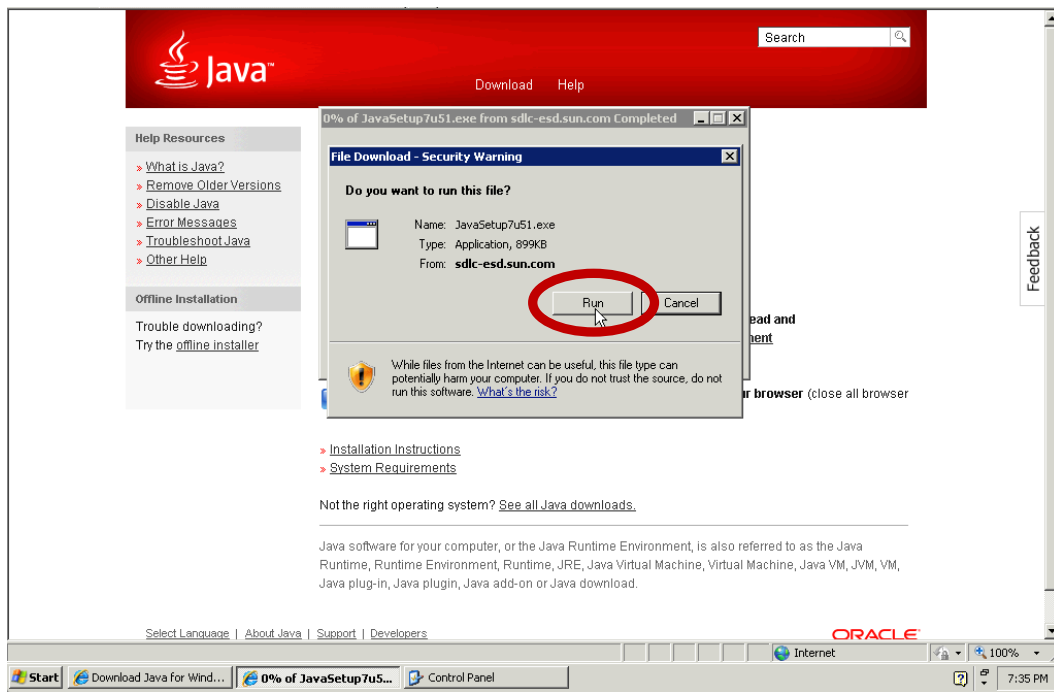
Java™

Search

Download Help

Help Resources

» What is Java?
» Remove Older Versions
» Disable Java
» Error Messages
» Troubleshoot Java
» Other Help

Offline Installation

Trouble downloading?
Try the offline installer

0% of JavaSetup7u51.exe from sdlc-esd.sun.com Completed

File Download - Security Warning

Do you want to run this file?

Name: JavaSetup7u51.exe
Type: Application, 899KB
From: sdlc-esd.sun.com

Run Cancel

While files from the Internet can be useful, this file type can potentially harm your computer. If you do not trust the source, do not run this software. What's the risk?

ead and
ment

r browser (close all browser

» Installation Instructions
» System Requirements

Not the right operating system? See all Java downloads.

Java software for your computer, or the Java Runtime Environment, is also referred to as the Java Runtime, Runtime Environment, Runtime, JRE, Java Virtual Machine, Virtual Machine, Java VM, JVM, VM, Java plug-in, Java plugin, Java add-on or Java download.

Select Language | About Java | Support | Developers

ORACLE

Feedback

Internet

100%

Start Download Java for Wind... 0% of JavaSetup7u5... Control Panel

7:35 PM